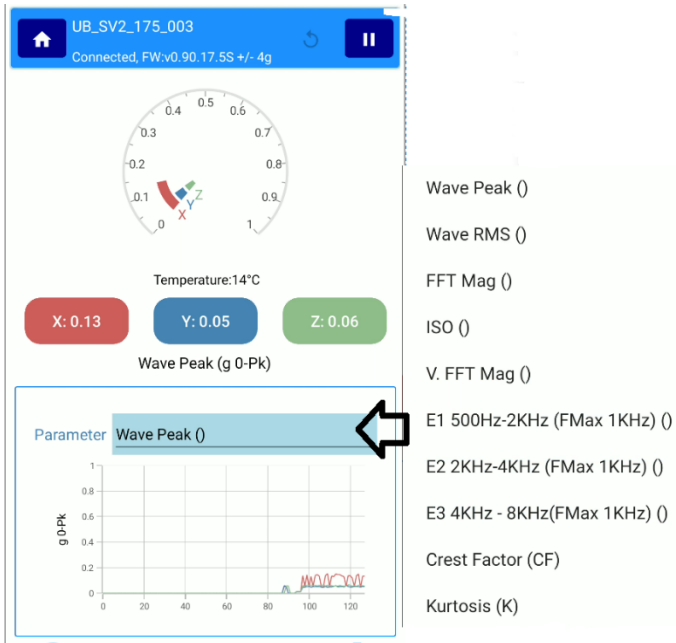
UB_SV2_175_003
Connected, FW:v0.90.17.5S +/- 4g

0.4 0.5 0.6
0.3 0.7
0.2 0.8
0.1 0.9
0 1
X Y Z

Temperature:14°C

X: 0.13
Y: 0.05
Z: 0.06

Wave Peak (g 0-Pk)

Parameter Wave Peak ()

1
0.8
0.6
0.4
0.2
0
g 0-Pk
0 20 40 60 80 100 120

Wave Peak ()
Wave RMS ()
FFT Mag ()
ISO ()
V. FFT Mag ()
E1 500Hz-2KHz (FMax 1KHz) ()
E2 2KHz-4KHz (FMax 1KHz) ()
E3 4KHz - 8KHz(FMax 1KHz) ()
Crest Factor (CF)
Kurtosis (K)